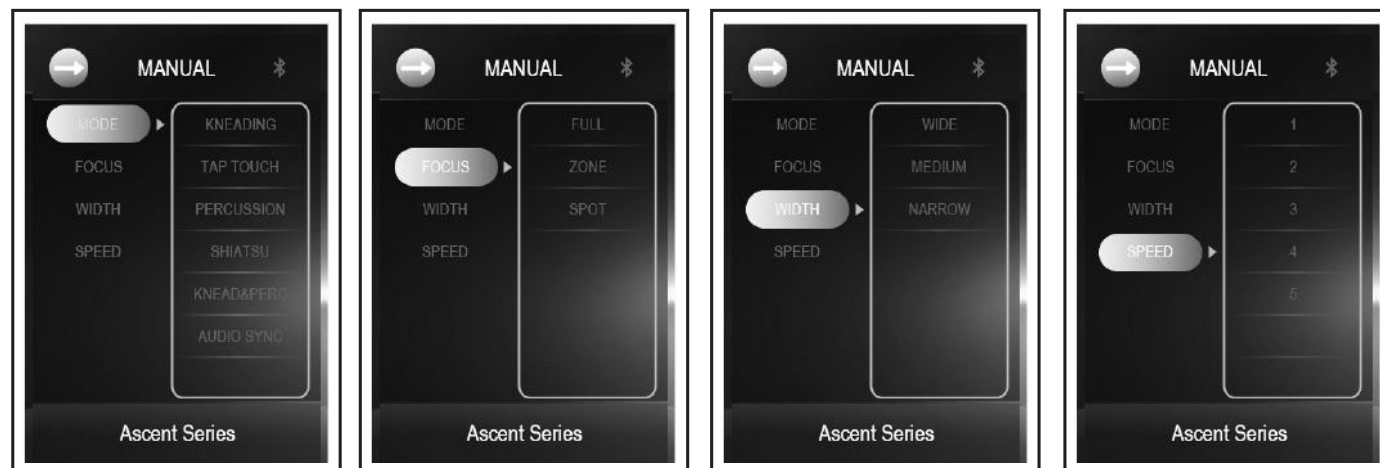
MANUAL

MODE
FOCUS
WIDTH
SPEED

KNEADING
TAP TOUCH
PERCUSSION
SHIATSU
KNEAD&PERC
AUDIO SYNC

Ascent Series

MANUAL

MODE
FOCUS
WIDTH
SPEED

FULL
ZONE
SPOT

Ascent Series

MANUAL

MODE
FOCUS
WIDTH
SPEED

WIDE
MEDIUM
NARROW

Ascent Series

MANUAL

MODE
FOCUS
WIDTH
SPEED

1
2
3
4
5

Ascent Series